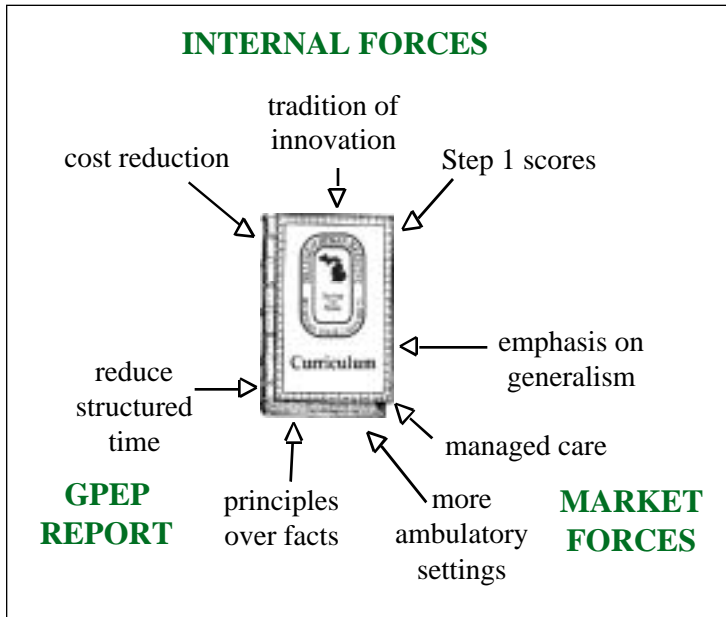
INTERNAL FORCES

tradition of innovation

cost reduction

Step 1 scores

Curriculum

emphasis on generalism

reduce structured time

managed care

GPEP REPORT

principles over facts

more ambulatory settings

MARKET FORCES